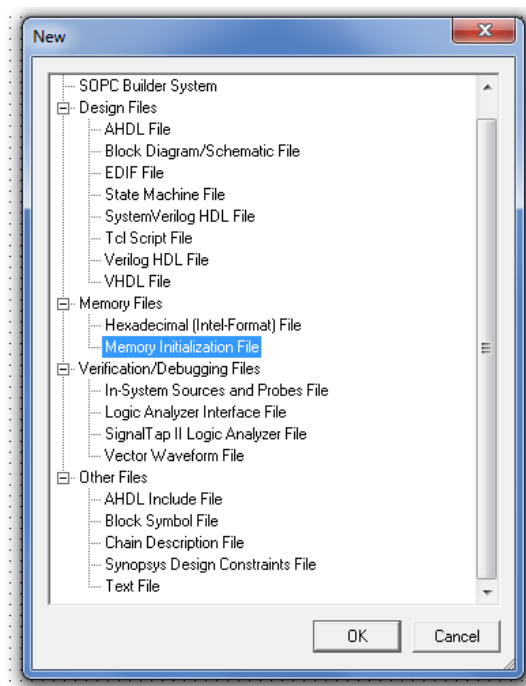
New

SOPC Builder System
Design Files
AHDL File
Block Diagram/Schematic File
EDIF File
State Machine File
SystemVerilog HDL File
Tcl Script File
Verilog HDL File
VHDL File
Memory Files
Hexadecimal (Intel-Format) File
Memory Initialization File
Verification/Debugging Files
In-System Sources and Probes File
Logic Analyzer Interface File
SignalTap II Logic Analyzer File
Vector Waveform File
Other Files
AHDL Include File
Block Symbol File
Chain Description File
Synopsys Design Constraints File
Text File

OK
Cancel